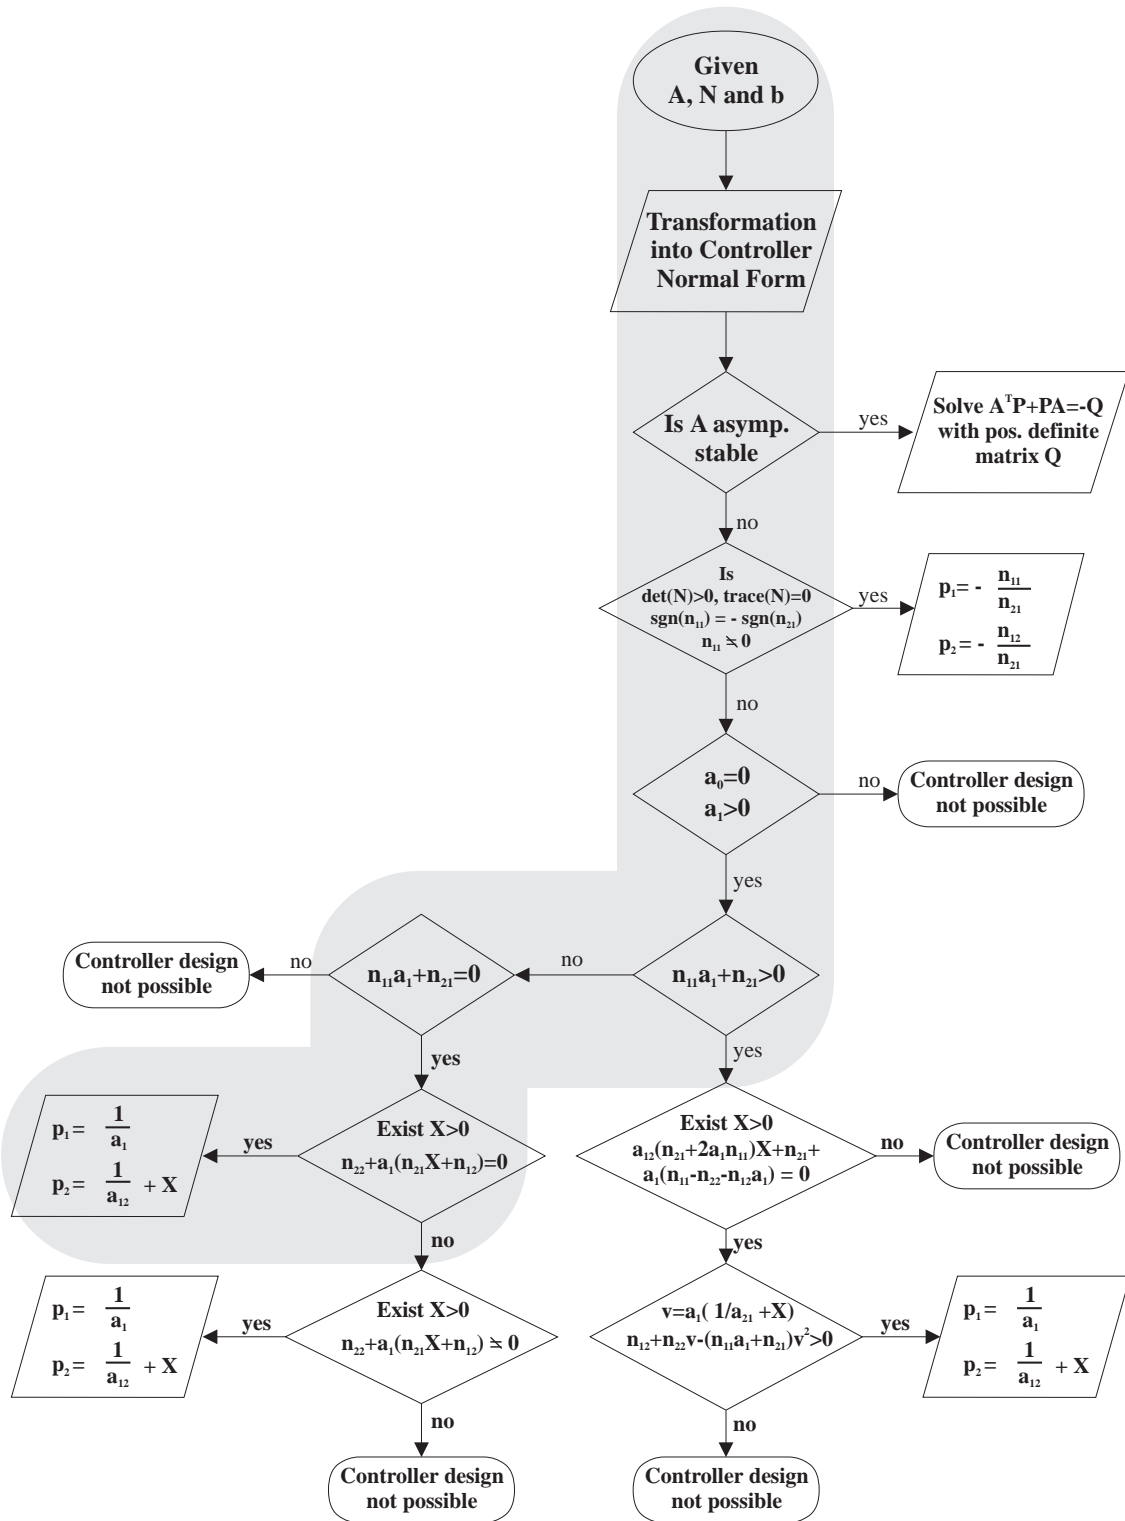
Given A, N and b

Transformation into Controller Normal Form

Is A asymp. stable

yes

Solve $A^TP+PA=-Q$ with pos. definite matrix Q

no

Is det(N)>0, trace(N)=0 $sgn(n_{11}) = - sgn(n_{21})$ $n_{11} \neq 0$

yes

$p_1 = -\frac{n_{11}}{n_{21}}$

$p_2 = -\frac{n_{12}}{n_{21}}$

no

$a_0=0$ $a_1>0$

no

Controller design not possible

yes

$n_{11}a_1+n_{21}>0$

no

$n_{11}a_1+n_{21}=0$

no

Controller design not possible

yes

yes

Exist X>0 $n_{22}+a_1(n_{21}X+n_{12})=0$

yes

$p_1 = \frac{1}{a_1}$

$p_2 = \frac{1}{a_{12}} + X$

no

Exist X>0 $n_{22}+a_1(n_{21}X+n_{12}) \neq 0$

yes

$p_1 = \frac{1}{a_1}$

$p_2 = \frac{1}{a_{12}} + X$

no

Controller design not possible

Exist X>0 $a_{12}(n_{21}+2a_1n_{11})X+n_{21}+a_1(n_{11}-n_{22}-n_{12}a_1) = 0$

no

Controller design not possible

yes

$v=a_1( 1/a_{21} +X)$ $n_{12}+n_{22}v-(n_{11}a_1+n_{21})v^2>0$

yes

$p_1 = \frac{1}{a_1}$

$p_2 = \frac{1}{a_{12}} + X$

no

Controller design not possible